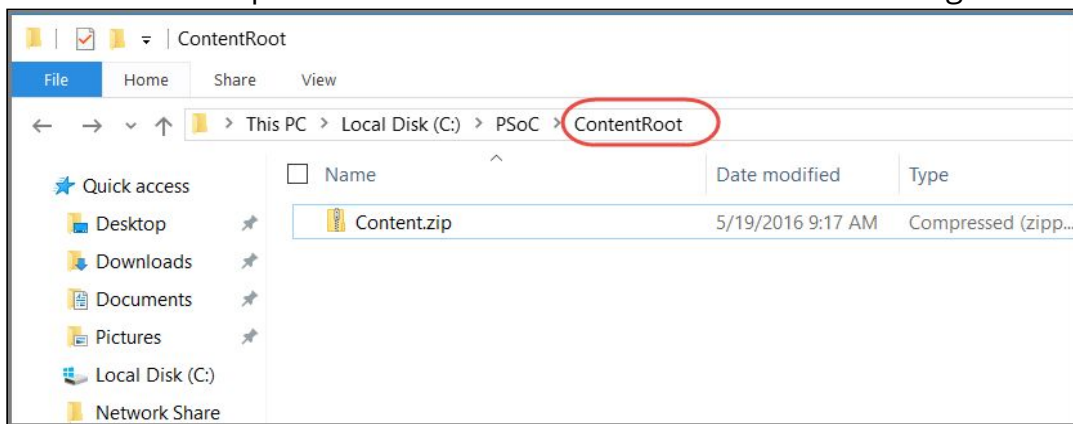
ContentRoot

File Home Share View

This PC > Local Disk (C:) > PSoC > ContentRoot

| Name | Date modified | Type |
|---|---|---|
| Content.zip | 5/19/2016 9:17 AM | Compressed (zipp... |

Quick access
Desktop
Downloads
Documents
Pictures
Local Disk (C:)
Network Share